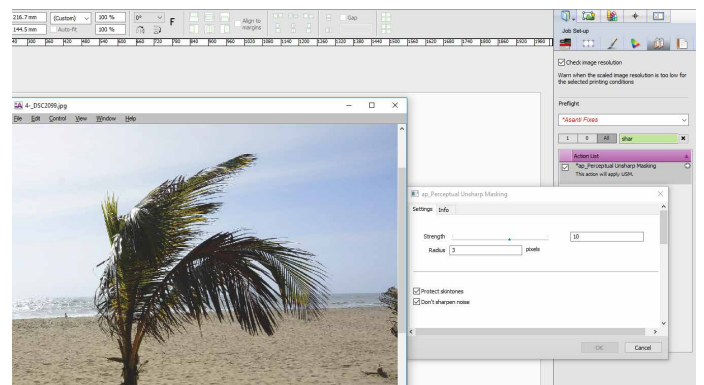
216.7 mm
144.5 mm
(Custom)
Auto-fit
100 %
100 %
0°
F
Align to margins
Gap

Job Set-up
Check image resolution
Warn when the scaled image resolution is too low for the selected printing conditions

Preflight
*Asanti Fixes
1
0
All
shar
Action List
*ap_Perceptual Unsharp Masking
This action will apply USM.

4-_DSC2099.jpg
File Edit Control View Window Help

ap_Perceptual Unsharp Masking
Settings Info
Strength
10
Radius 3
pixels
Protect skintones
Don't sharpen noise
OK
Cancel